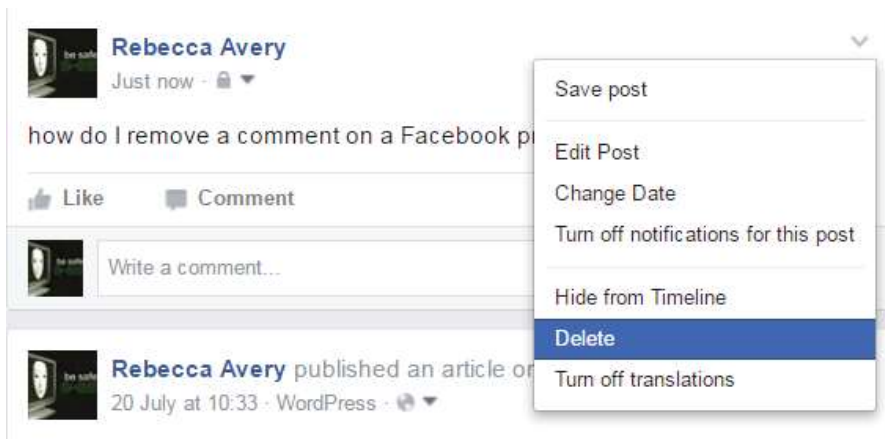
Rebecca Avery
Just now ·

how do I remove a comment on a Facebook p

Like Comment

Write a comment...

Rebecca Avery published an article o
20 July at 10:33 · WordPress ·

Save post

Edit Post
Change Date
Turn off notifications for this post

Hide from Timeline
Delete
Turn off translations